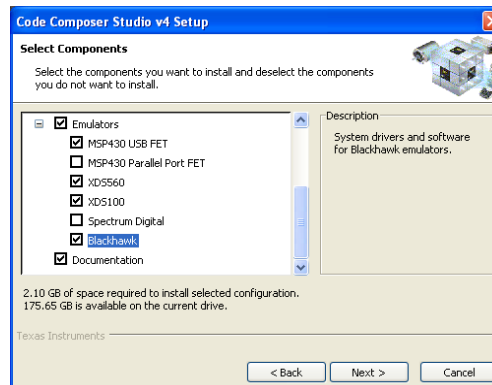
Code Composer Studio v4 Setup

Select Components

Select the components you want to install and deselect the components you do not want to install.

Emulators
MSP430 USB FET
MSP430 Parallel Port FET
XDS560
XDS100
Spectrum Digital
Blackhawk
Documentation

Description

System drivers and software for Blackhawk emulators.

2.10 GB of space required to install selected configuration.
175.65 GB is available on the current drive.

Texas Instruments

< Back | Next > | Cancel